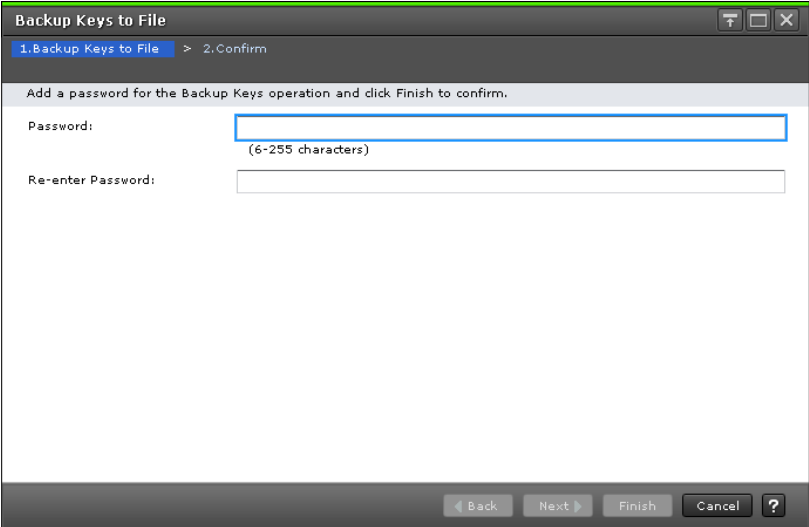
Backup Keys to File

1.Backup Keys to File > 2.Confirm

Add a password for the Backup Keys operation and click Finish to confirm.

Password:

(6-255 characters)

Re-enter Password:

Back Next Finish Cancel ?